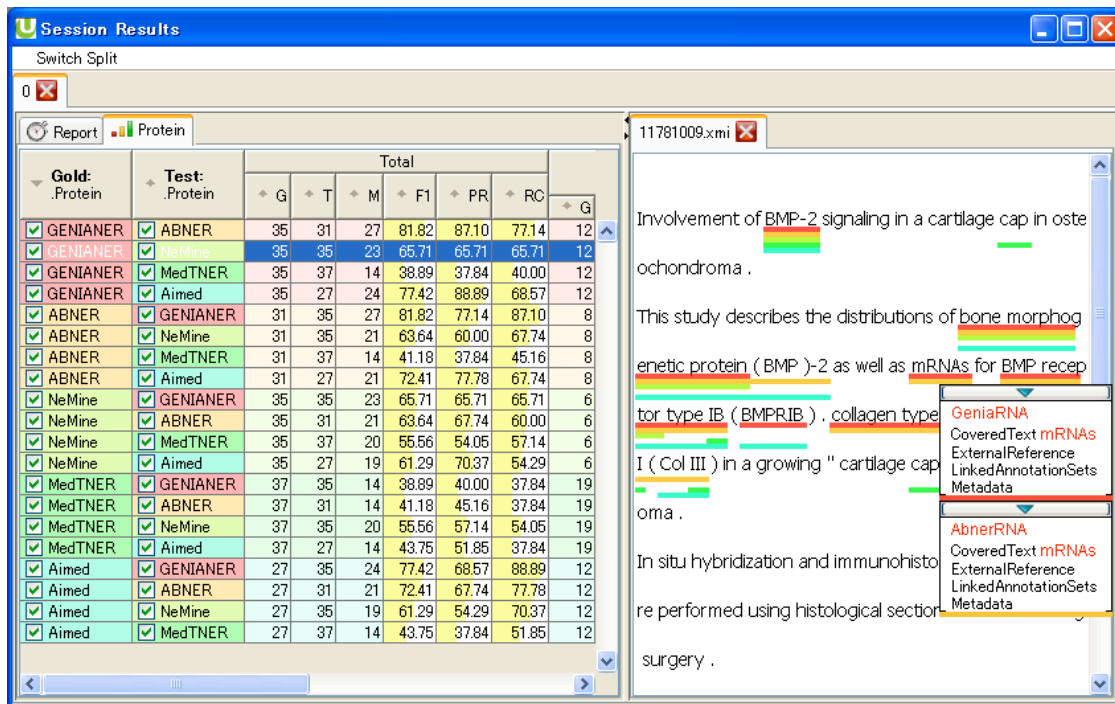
Session Results

Switch Split

0

Report | Protein

| Gold: .Protein | Test: .Protein | G | T | M | F1 | PR | RC | G |
|---|---|---|---|---|---|---|---|---|
| GENIANER | ABNER | 35 | 31 | 27 | 81.82 | 87.10 | 77.14 | 12 |
| GENIANER | NeMine | 35 | 35 | 23 | 65.71 | 65.71 | 65.71 | 12 |
| GENIANER | MedTNER | 35 | 37 | 14 | 38.89 | 37.84 | 40.00 | 12 |
| GENIANER | Aimed | 35 | 27 | 24 | 77.42 | 88.89 | 68.57 | 12 |
| ABNER | GENIANER | 31 | 35 | 27 | 81.82 | 77.14 | 87.10 | 8 |
| ABNER | NeMine | 31 | 35 | 21 | 63.64 | 60.00 | 67.74 | 8 |
| ABNER | MedTNER | 31 | 37 | 14 | 41.18 | 37.84 | 45.16 | 8 |
| ABNER | Aimed | 31 | 27 | 21 | 72.41 | 77.78 | 67.74 | 8 |
| NeMine | GENIANER | 35 | 35 | 23 | 65.71 | 65.71 | 65.71 | 6 |
| NeMine | ABNER | 35 | 31 | 21 | 63.64 | 67.74 | 60.00 | 6 |
| NeMine | MedTNER | 35 | 37 | 20 | 55.56 | 54.05 | 57.14 | 6 |
| NeMine | Aimed | 35 | 27 | 19 | 61.29 | 70.37 | 54.29 | 6 |
| MedTNER | GENIANER | 37 | 35 | 14 | 38.89 | 40.00 | 37.84 | 19 |
| MedTNER | ABNER | 37 | 31 | 14 | 41.18 | 45.16 | 37.84 | 19 |
| MedTNER | NeMine | 37 | 35 | 20 | 55.56 | 57.14 | 54.05 | 19 |
| MedTNER | Aimed | 37 | 27 | 14 | 43.75 | 51.85 | 37.84 | 19 |
| Aimed | GENIANER | 27 | 35 | 24 | 77.42 | 68.57 | 88.89 | 12 |
| Aimed | ABNER | 27 | 31 | 21 | 72.41 | 67.74 | 77.78 | 12 |
| Aimed | NeMine | 27 | 35 | 19 | 61.29 | 54.29 | 70.37 | 12 |
| Aimed | MedTNER | 27 | 37 | 14 | 43.75 | 37.84 | 51.85 | 12 |

Total

11781009.xmi

Involvement of BMP-2 signaling in a cartilage cap in osteochondroma .

This study describes the distributions of bone morphogenetic protein ( BMP )-2 as well as mRNAs for BMP receptor type IB ( BMPRIB ) . collagen type

I ( Col III ) in a growing " cartilage cap

oma .

In situ hybridization and immunohisto

re performed using histological section

surgery .

GeniaRNA
CoveredText mRNAs
ExternalReference
LinkedAnnotationSets
Metadata

AbnerRNA
CoveredText mRNAs
ExternalReference
LinkedAnnotationSets
Metadata